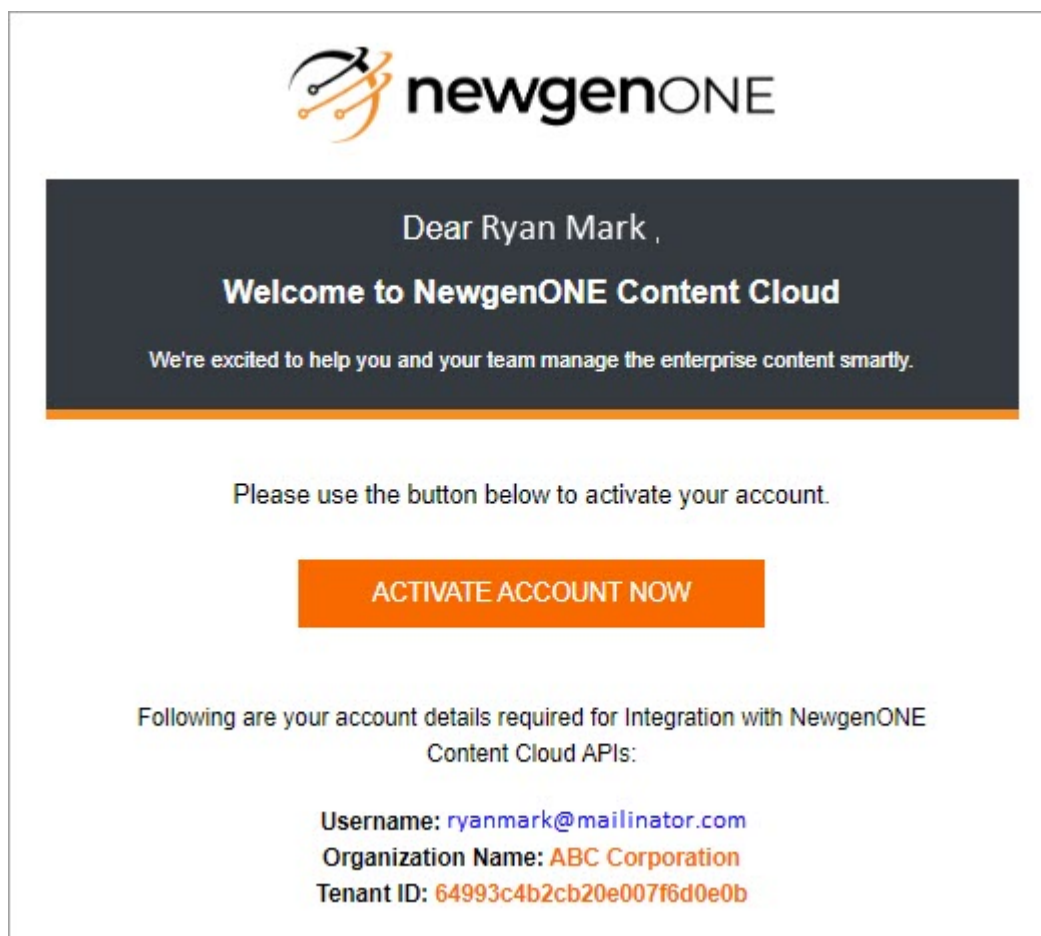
newgenONE

Dear Ryan Mark ,

Welcome to NewgenONE Content Cloud

We're excited to help you and your team manage the enterprise content smartly.

Please use the button below to activate your account.

ACTIVATE ACCOUNT NOW

Following are your account details required for Integration with NewgenONE Content Cloud APIs:

Username: ryanmark@mailinator.com
Organization Name: ABC Corporation
Tenant ID: 64993c4b2cb20e007f6d0e0b